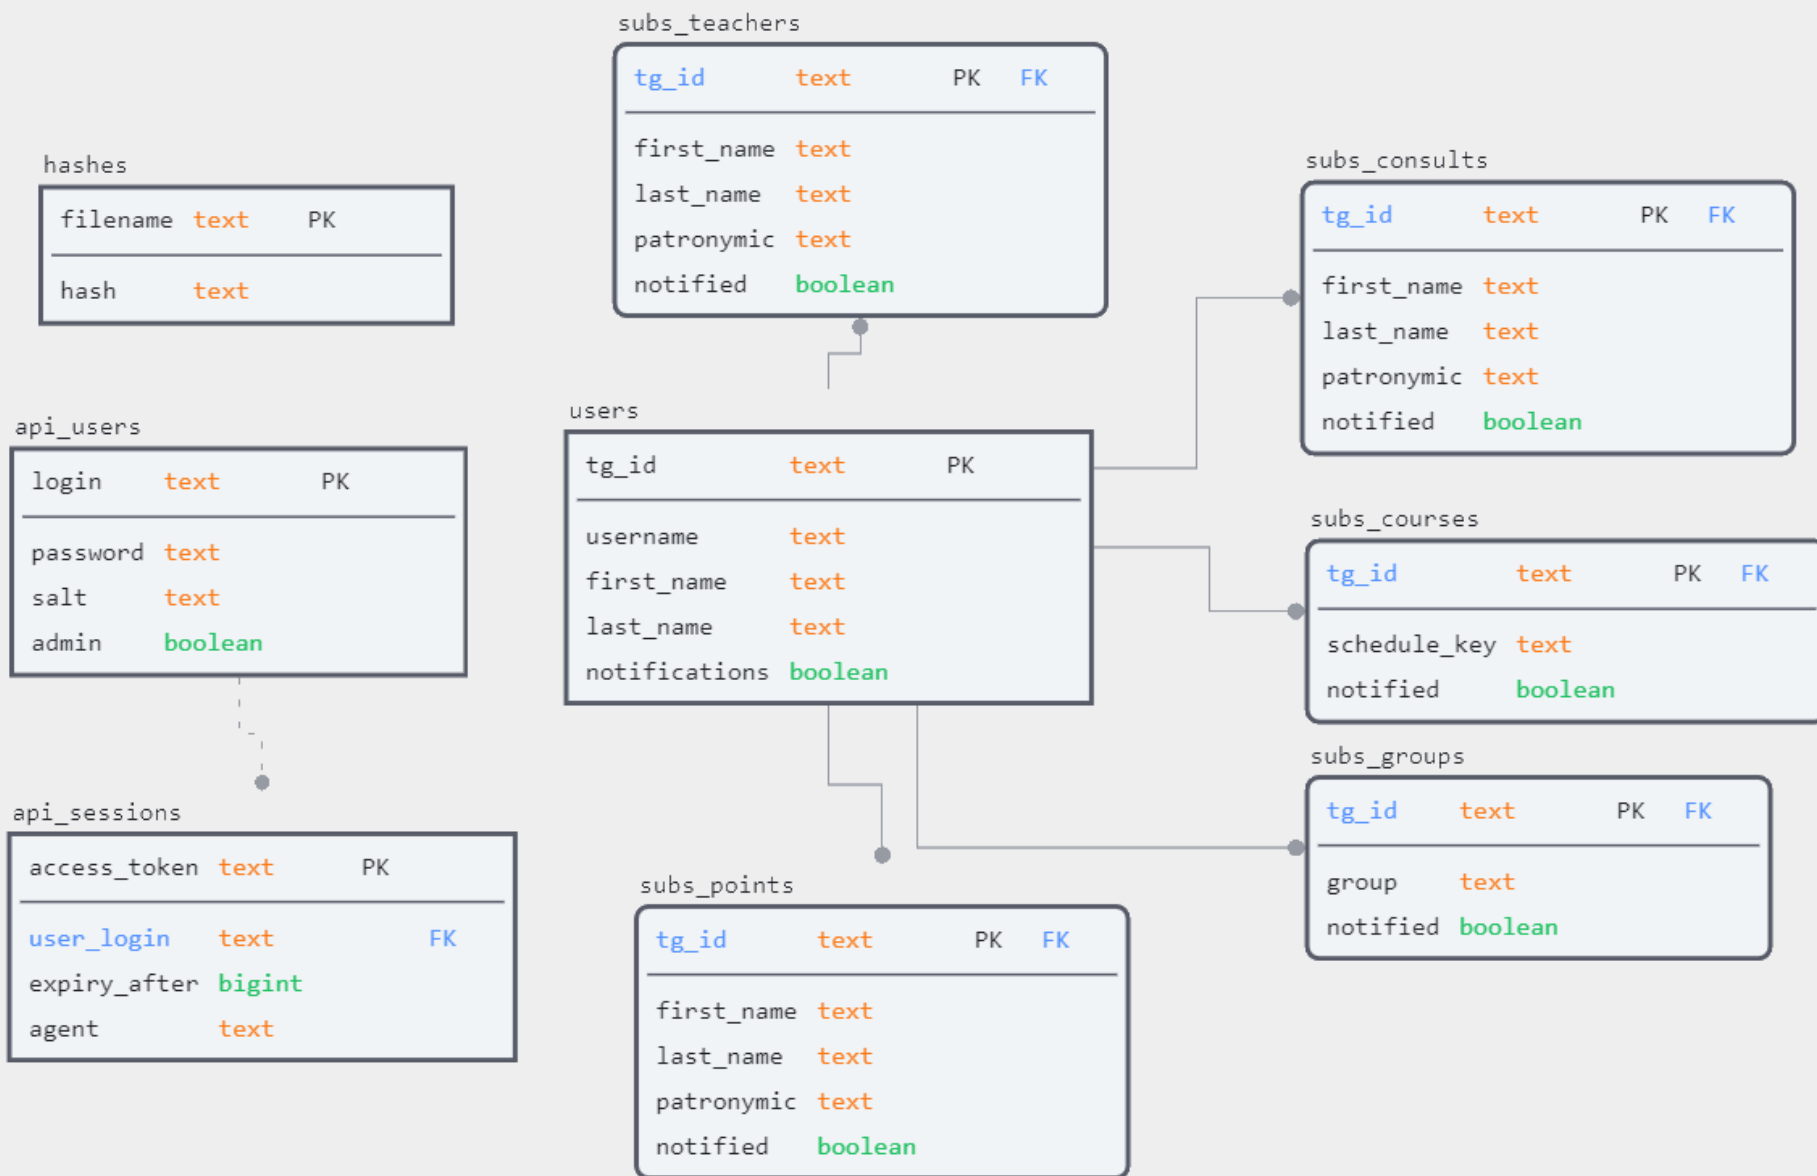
subs_teachers

| tg_id | text | PK | FK |
|---|---|---|---|
| first_name | text | | |
| last_name | text | | |
| patronymic | text | | |
| notified | boolean | | |

hashes

| filename | text | PK |
|---|---|---|
| hash | text | |

subs_consults

| tg_id | text | PK | FK |
|---|---|---|---|
| first_name | text | | |
| last_name | text | | |
| patronymic | text | | |
| notified | boolean | | |

api_users

| login | text | PK |
|---|---|---|
| password | text | |
| salt | text | |
| admin | boolean | |

users

| tg_id | text | PK |
|---|---|---|
| username | text | |
| first_name | text | |
| last_name | text | |
| notifications | boolean | |

subs_courses

| tg_id | text | PK | FK |
|---|---|---|---|
| schedule_key | text | | |
| notified | boolean | | |

subs_groups

| tg_id | text | PK | FK |
|---|---|---|---|
| group | text | | |
| notified | boolean | | |

api_sessions

| access_token | text | PK | |
|---|---|---|---|
| user_login | text | | FK |
| expiry_after | bigint | | |
| agent | text | | |

subs_points

| tg_id | text | PK | FK |
|---|---|---|---|
| first_name | text | | |
| last_name | text | | |
| patronymic | text | | |
| notified | boolean | | |